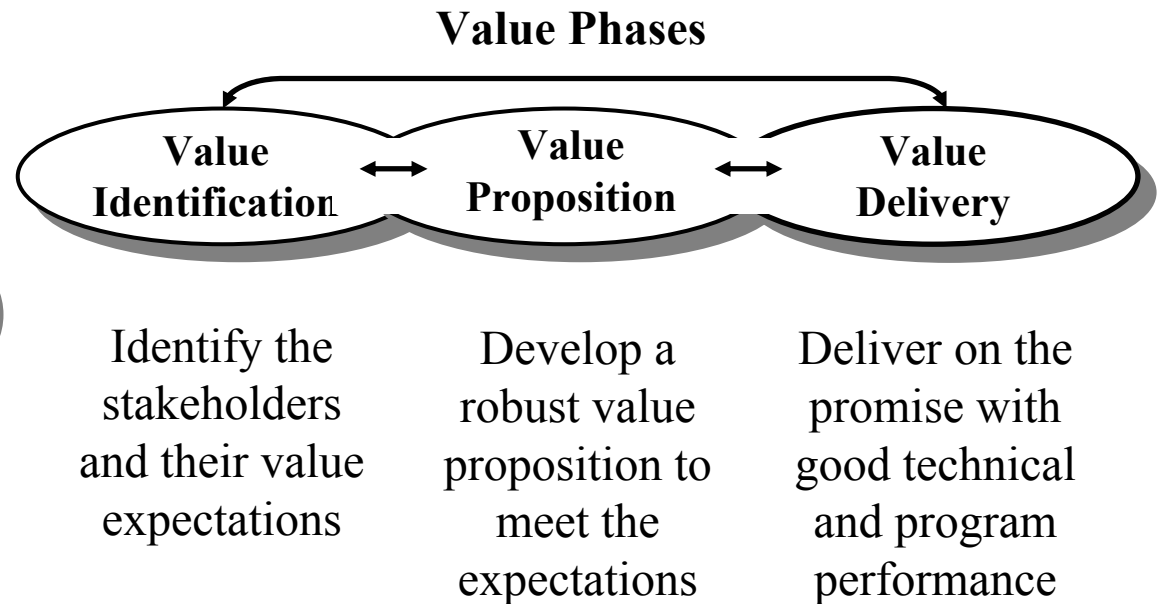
Value Phases

Value Identification

Value Proposition

Value Delivery

Identify the stakeholders and their value expectations

Develop a robust value proposition to meet the expectations

Deliver on the promise with good technical and program performance